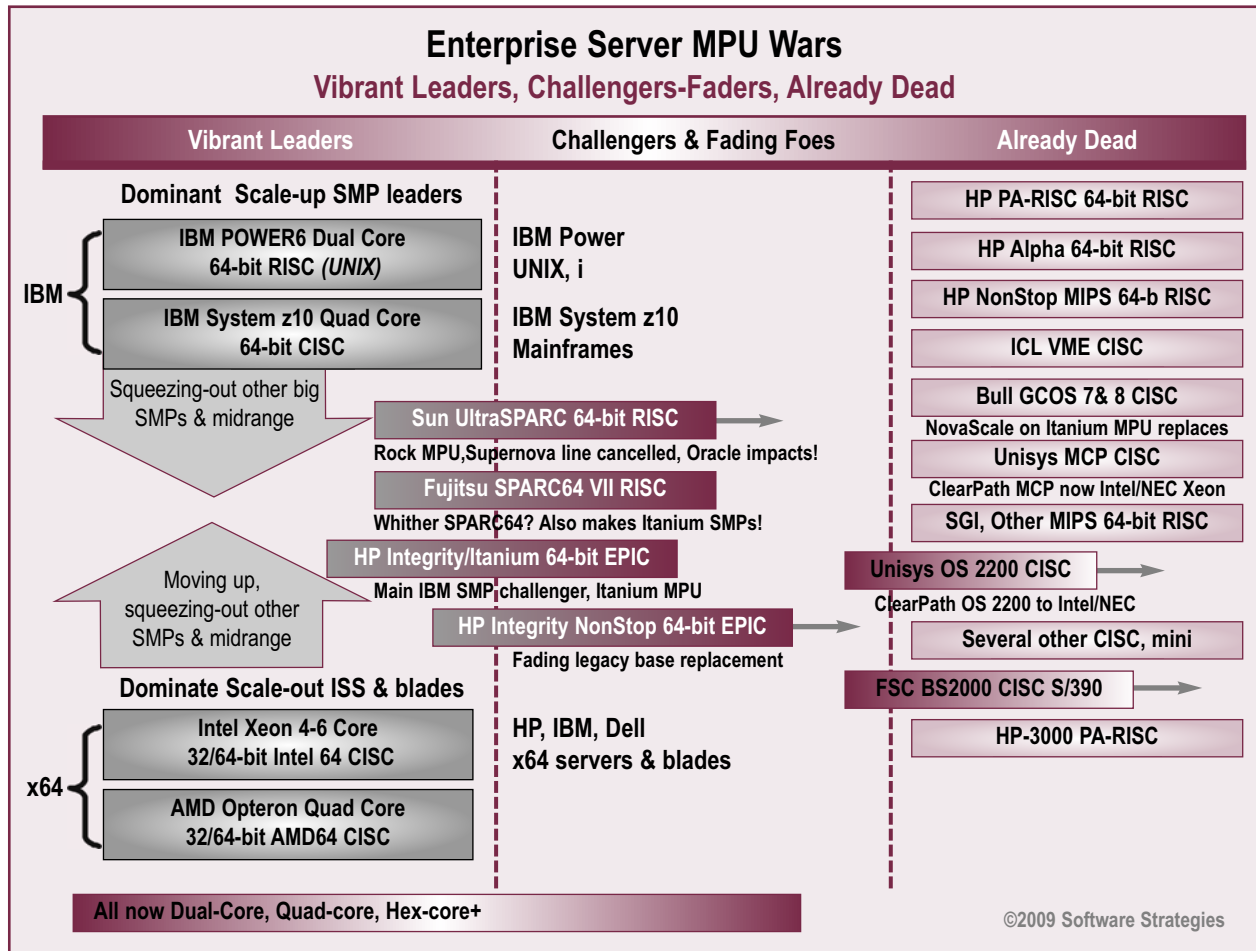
Enterprise Server MPU Wars

Vibrant Leaders, Challengers-Faders, Already Dead

Vibrant Leaders

Challengers & Fading Foes

Already Dead

Dominant Scale-up SMP leaders

IBM

IBM POWER6 Dual Core 64-bit RISC *(UNIX)*

IBM System z10 Quad Core 64-bit CISC

IBM Power UNIX, i

IBM System z10 Mainframes

Squeezing-out other big SMPs & midrange

Sun UltraSPARC 64-bit RISC

Rock MPU,Supernova line cancelled, Oracle impacts!

Fujitsu SPARC64 VII RISC

Whither SPARC64? Also makes Itanium SMPs!

HP Integrity/Itanium 64-bit EPIC

Main IBM SMP challenger, Itanium MPU

Moving up, squeezing-out other SMPs & midrange

HP Integrity NonStop 64-bit EPIC

Fading legacy base replacement

Dominate Scale-out ISS & blades

x64

Intel Xeon 4-6 Core 32/64-bit Intel 64 CISC

AMD Opteron Quad Core 32/64-bit AMD64 CISC

HP, IBM, Dell x64 servers & blades

HP PA-RISC 64-bit RISC

HP Alpha 64-bit RISC

HP NonStop MIPS 64-b RISC

ICL VME CISC

Bull GCOS 7& 8 CISC

NovaScale on Itanium MPU replaces

Unisys MCP CISC

ClearPath MCP now Intel/NEC Xeon

SGI, Other MIPS 64-bit RISC

Unisys OS 2200 CISC

ClearPath OS 2200 to Intel/NEC

Several other CISC, mini

FSC BS2000 CISC S/390

HP-3000 PA-RISC

All now Dual-Core, Quad-core, Hex-core+

©2009 Software Strategies